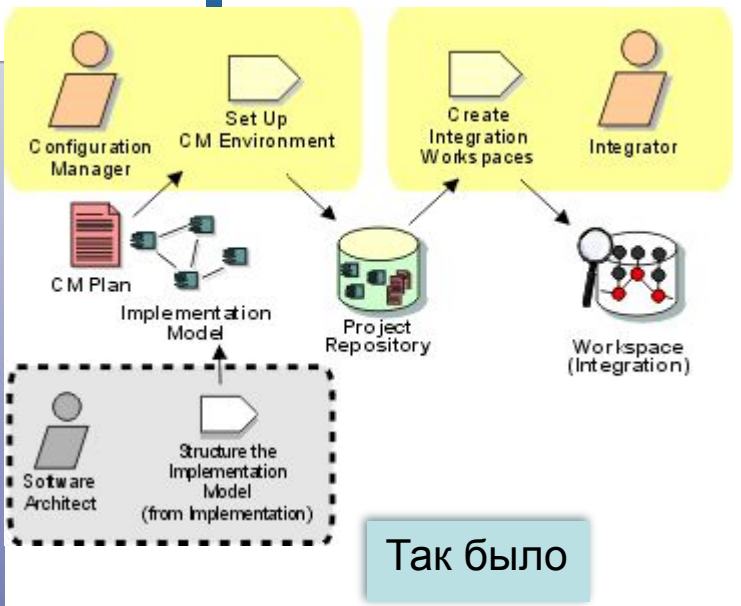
Configuration Manager

Set Up CM Environment

Create Integration Workspaces

Integrator

CM Plan

Implementation Model

Project Repository

Workspace (Integration)

Software Architect

Structure the Implementation Model (from Implementation)

Так было